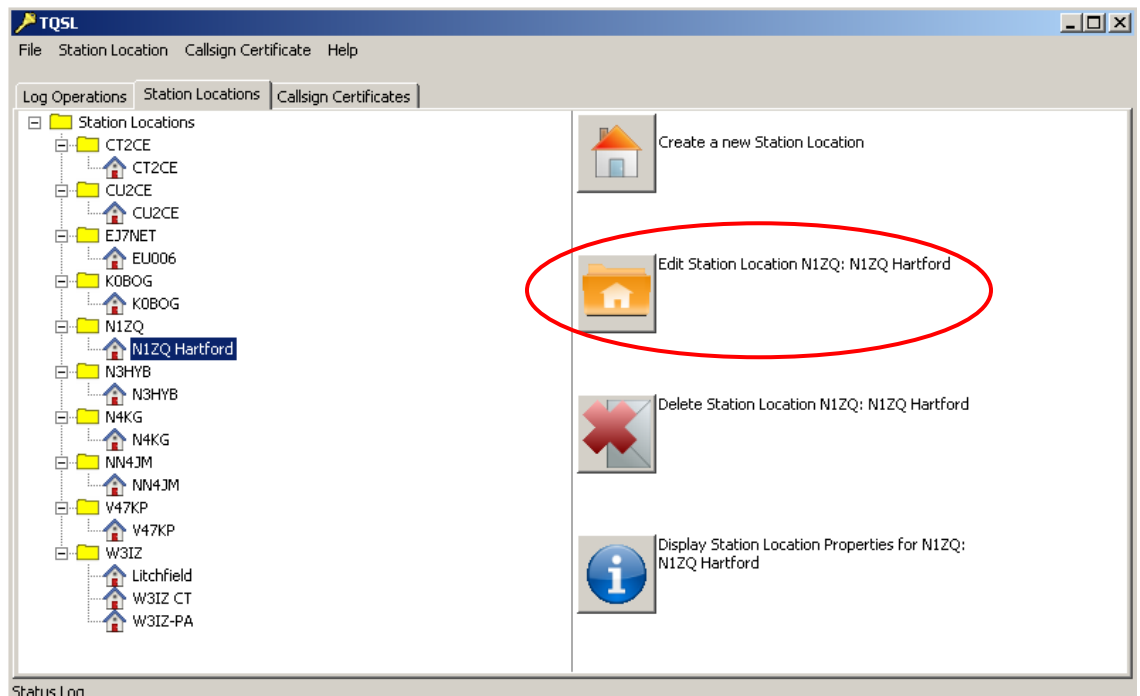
TQSL

File Station Location Callsign Certificate Help

Log Operations Station Locations Callsign Certificates

Station Locations
CT2CE
CT2CE
CU2CE
CU2CE
EJ7NET
EU006
K0BOG
K0BOG
N1ZQ
N1ZQ Hartford
N3HYB
N3HYB
N4KG
N4KG
NN4JM
NN4JM
V47KP
V47KP
W3IZ
Litchfield
W3IZ CT
W3IZ-PA

Create a new Station Location

Edit Station Location N1ZQ: N1ZQ Hartford

Delete Station Location N1ZQ: N1ZQ Hartford

Display Station Location Properties for N1ZQ: N1ZQ Hartford

Status Log